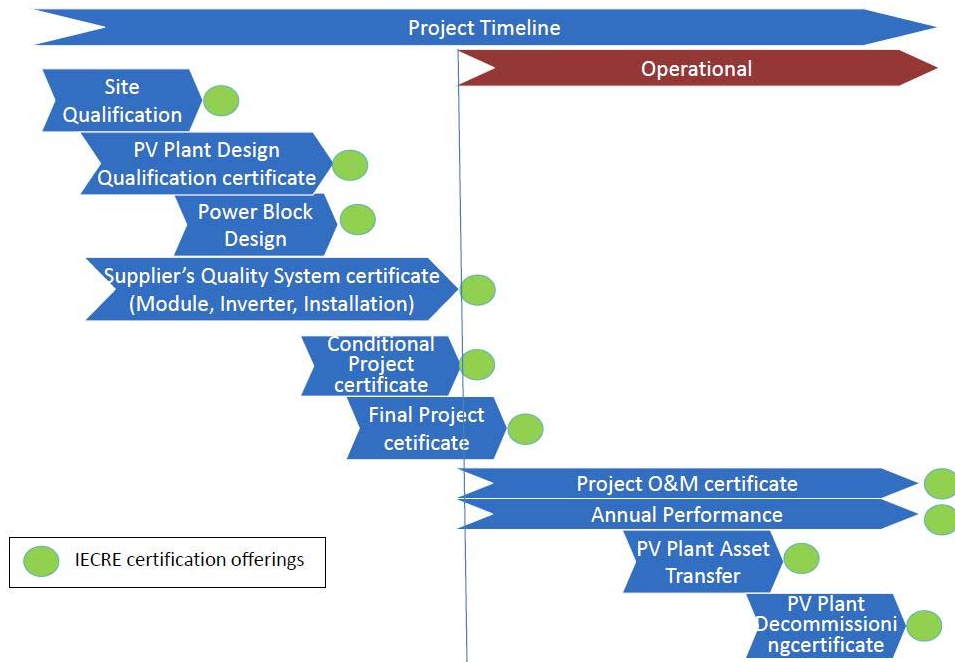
Project Timeline

Operational

Site Qualification

PV Plant Design Qualification certificate

Power Block Design

Supplier's Quality System certificate (Module, Inverter, Installation)

Conditional Project certificate

Final Project cetificate

Project O&M certificate

Annual Performance

PV Plant Asset Transfer

PV Plant Decommissioningcertificate

IECRE certification offerings